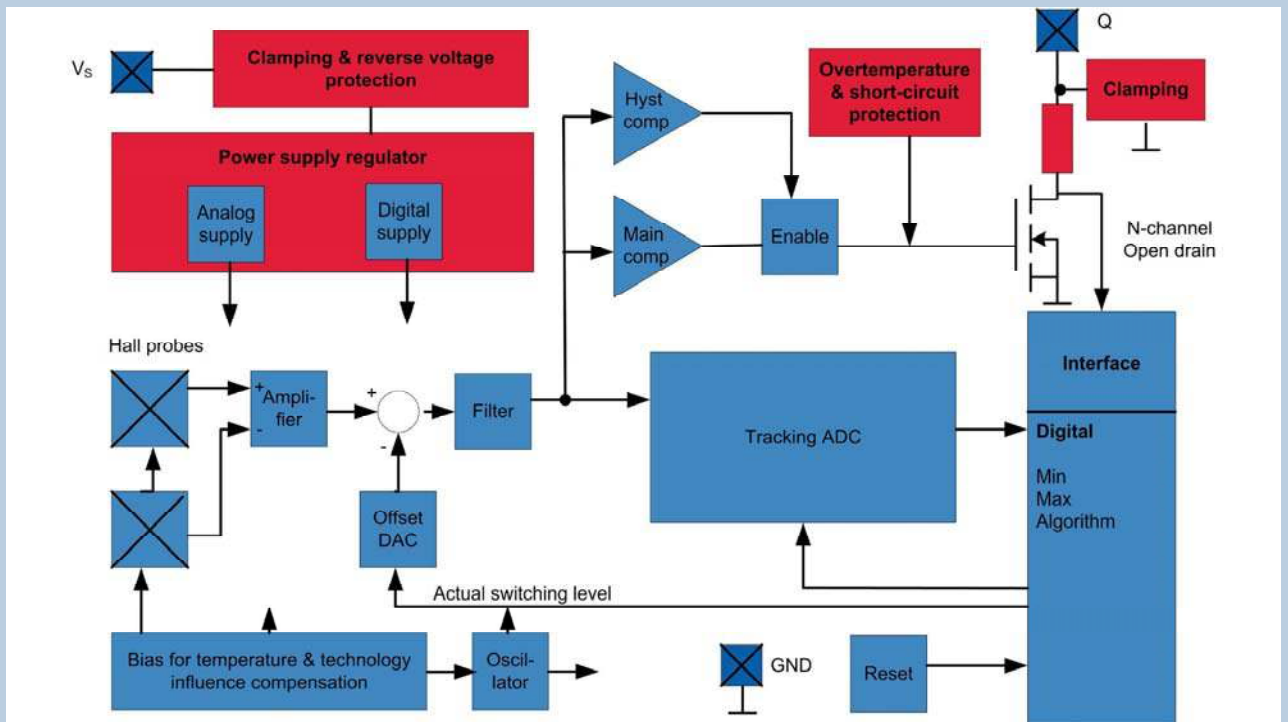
$V_S$

Clamping & reverse voltage protection

Power supply regulator

Analog supply

Digital supply

Hyst comp

Main comp

Enable

Overtemperature & short-circuit protection

Q

Clamping

N-channel Open drain

Hall probes

+ Ampli- fier -

+

-

Filter

Offset DAC

Tracking ADC

Interface

Digital

Min
Max
Algorithm

Actual switching level

Bias for temperature & technology influence compensation

Oscil- lator

GND

Reset